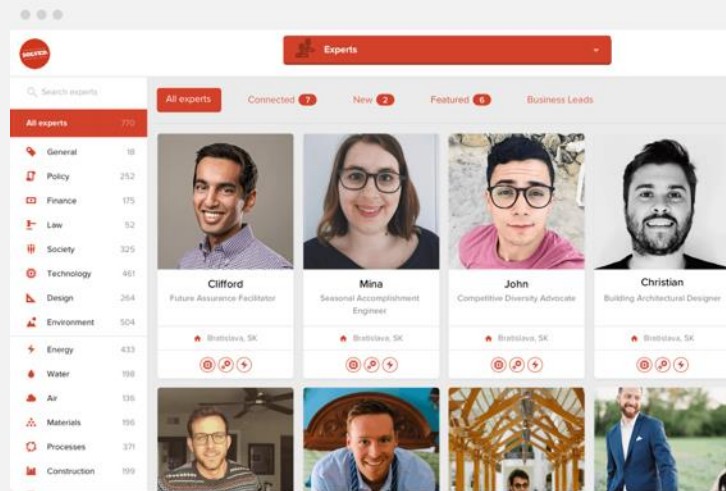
Experts

Search experts

All experts 770

General 18
Policy 252
Finance 175
Law 52
Society 325
Technology 461
Design 264
Environment 504
Energy 433
Water 198
Air 136
Materials 196
Processes 371
Construction 199

All experts
Connected 7
New 2
Featured 6
Business Leads

Clifford
Future Assurance Facilitator
Bratislava, SK

Mina
Seasonal Accomplishment Engineer
Bratislava, SK

John
Competitive Diversity Advocate
Bratislava, SK

Christian
Building Architectural Designer
Bratislava, SK